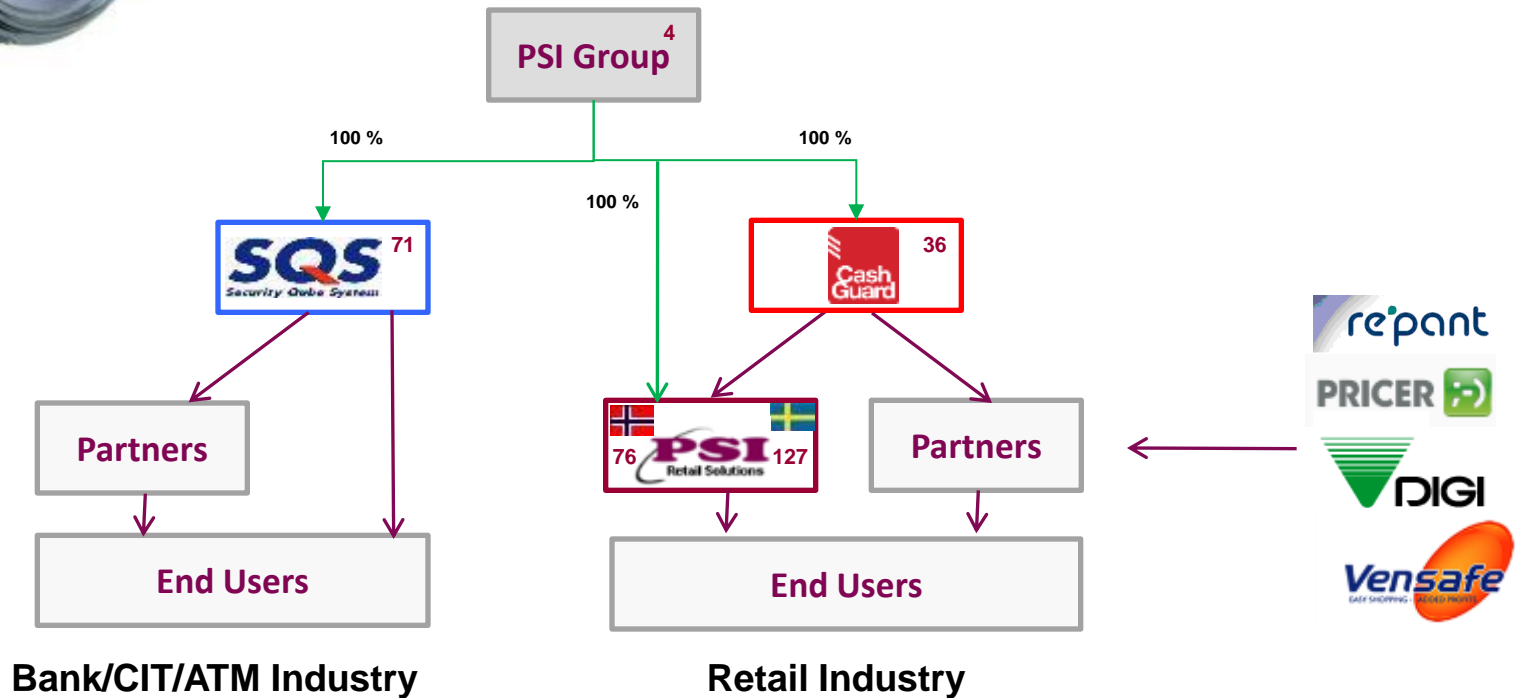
PSI Group 4

100 %

100 %

100 %

SQS Security Qube System 71

Cash Guard 36

Partners

76 PSI Retail Solutions 127

Partners

re'pant

PRICER

DIGI

Vensafe
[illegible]

End Users

End Users

Bank/CIT/ATM Industry

Retail Industry